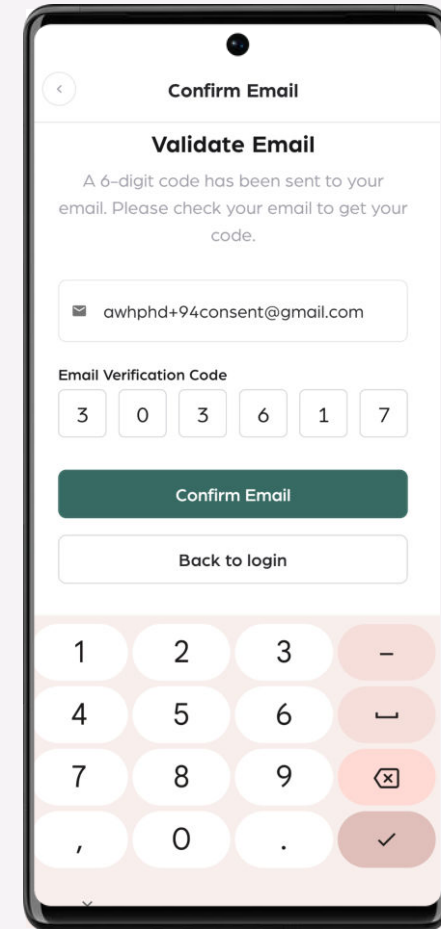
Confirm Email

Validate Email

A 6-digit code has been sent to your email. Please check your email to get your code.

awhphd+94consent@gmail.com

Email Verification Code

3 0 3 6 1 7

Confirm Email

Back to login

1 2 3 –
4 5 6
7 8 9
, 0 .